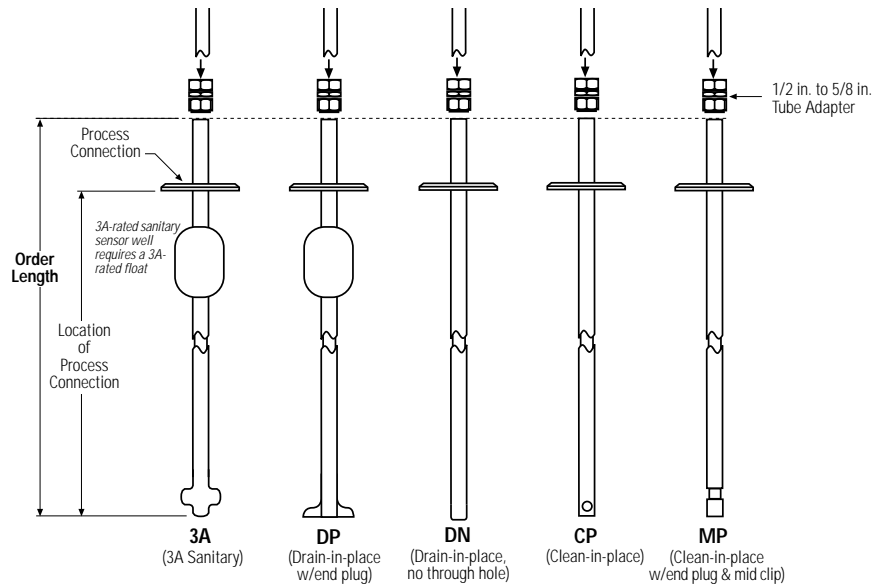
1/2 in. to 5/8 in. Tube Adapter

Process Connection

3A-rated sanitary sensor well requires a 3A-rated float

Order Length

Location of Process Connection

3A
(3A Sanitary)

DP
(Drain-in-place w/end plug)

DN
(Drain-in-place, no through hole)

CP
(Clean-in-place)

MP
(Clean-in-place w/end plug & mid clip)